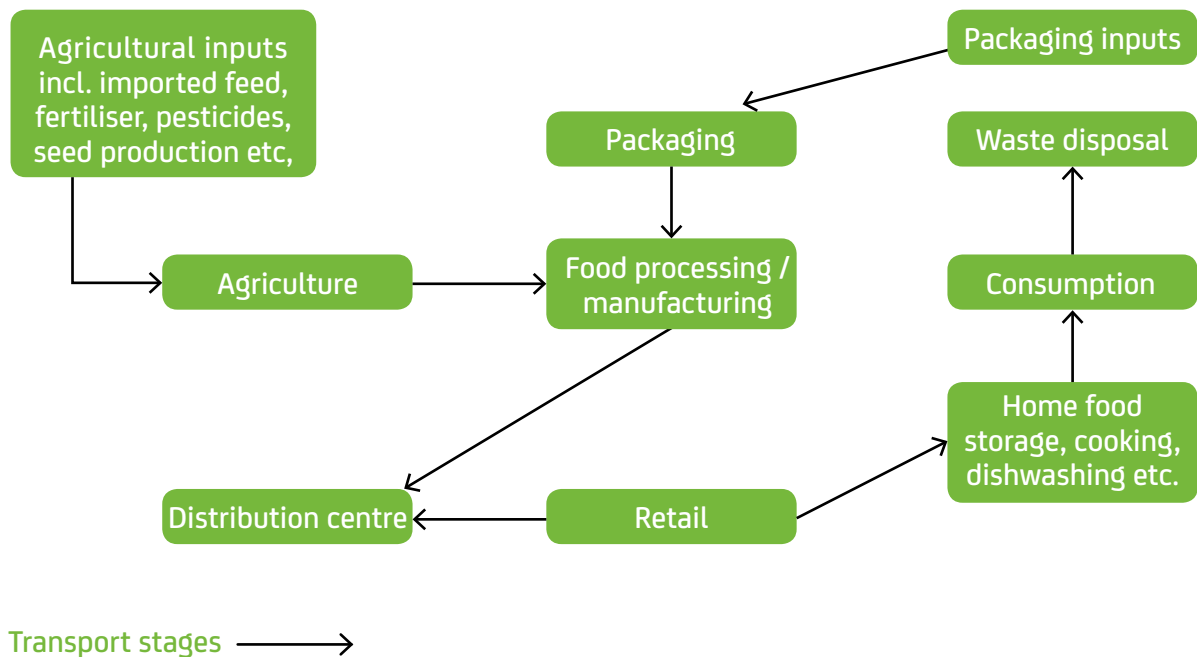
Agricultural inputs incl. imported feed, fertiliser, pesticides, seed production etc,

Packaging inputs

Packaging

Waste disposal

Agriculture

Food processing / manufacturing

Consumption

Home food storage, cooking, dishwashing etc.

Distribution centre

Retail

Transport stages